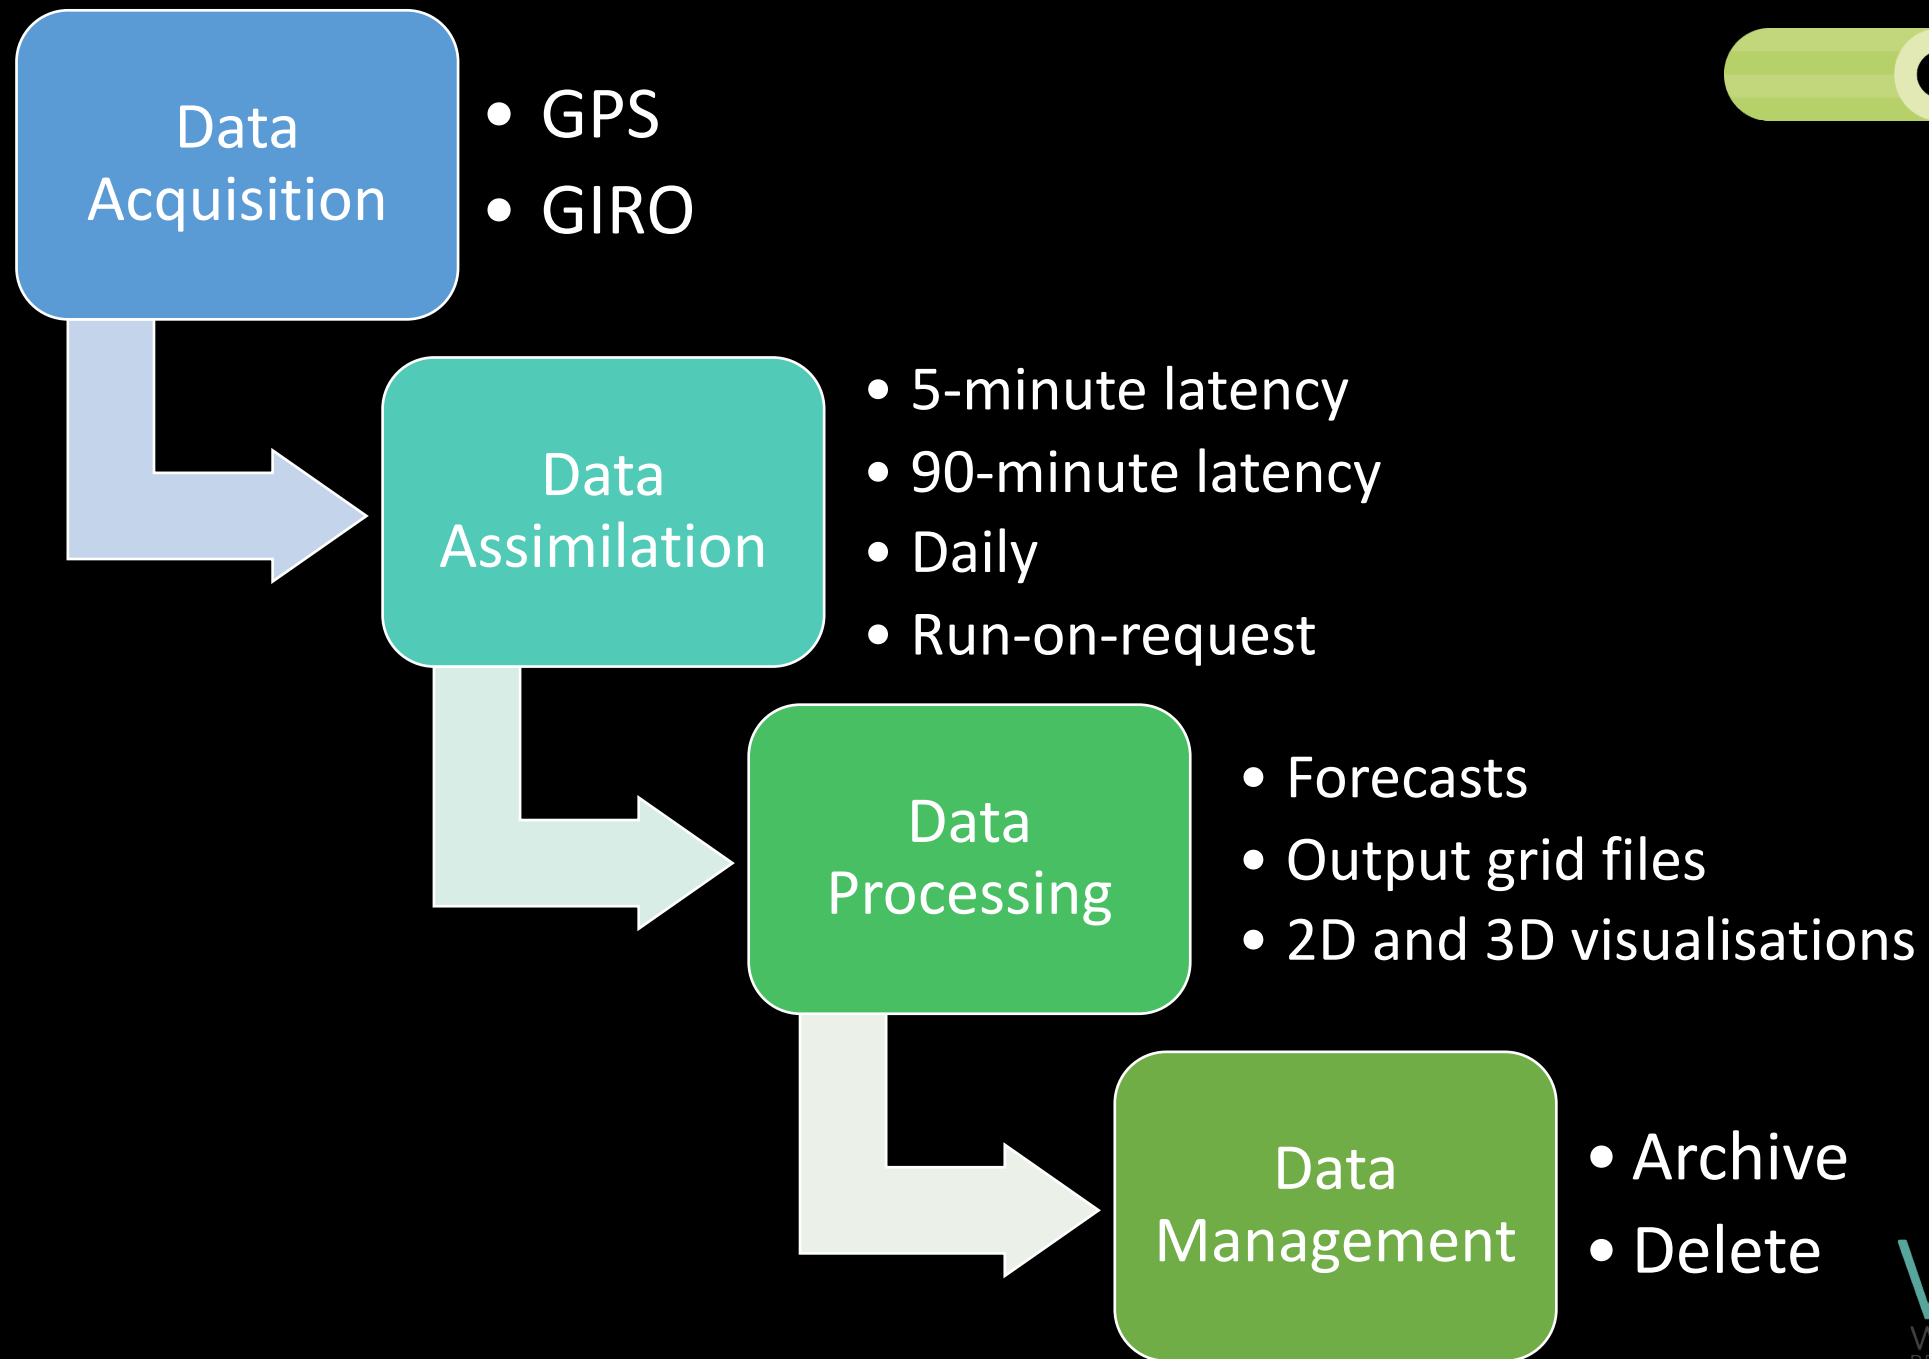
Data Acquisition

- GPS
- GIRO

Data Assimilation

- 5-minute latency
- 90-minute latency
- Daily
- Run-on-request

Data Processing

- Forecasts
- Output grid files
- 2D and 3D visualisations

Data Management

- Archive
- Delete